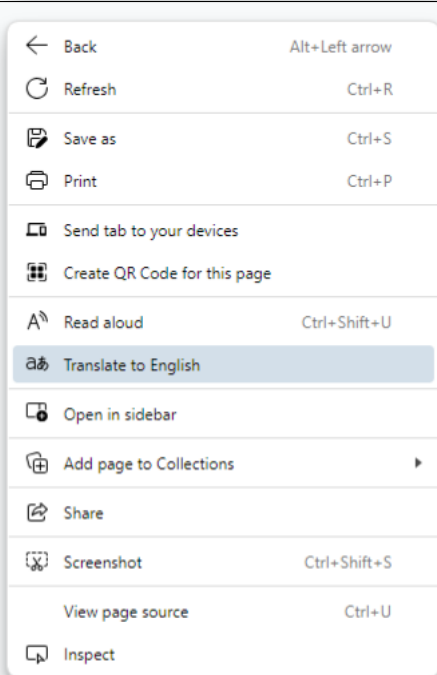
Back Alt+Left arrow
Refresh Ctrl+R

Save as Ctrl+S
Print Ctrl+P

Send tab to your devices
Create QR Code for this page

Read aloud Ctrl+Shift+U
Translate to English

Open in sidebar

Add page to Collections

Share

Screenshot Ctrl+Shift+S

View page source Ctrl+U
Inspect